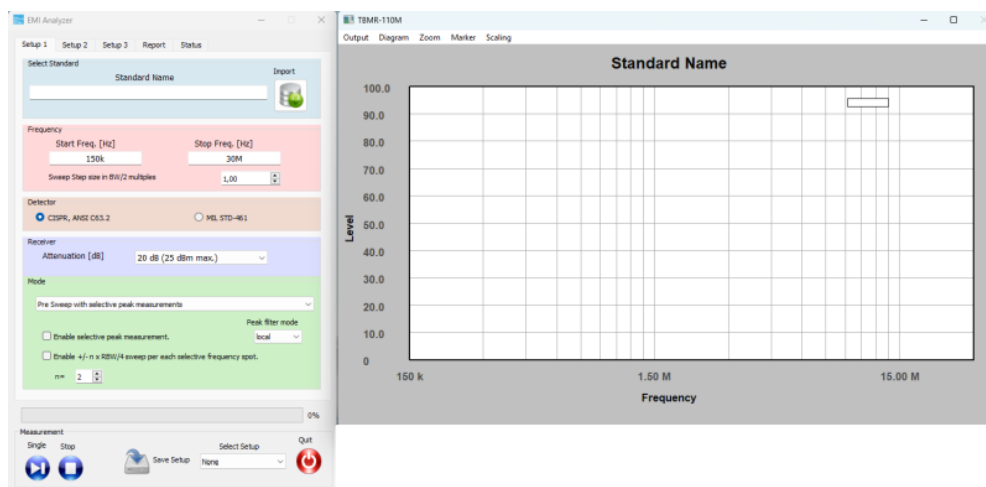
EMI Analyzer

Setup 1 Setup 2 Setup 3 Report Status

Select Standard
Standard Name
Import

Frequency
Start Freq. [Hz]
150k
Stop Freq. [Hz]
30M
Sweep Step size in BW/2 multiples
1,00

Detector
CISPR, ANSI C63.2
MIL STD-461

Receiver
Attenuation [dB]
20 dB (25 dBm max.)

Mode
Pre Sweep with selective peak measurements
Peak filter mode
Enable selective peak measurement.
local
Enable +/- n x RBW/4 sweep per each selective frequency spot.
n= 2

0%

Measurement
Single Stop
Save Setup
Select Setup
None
Quit

TBMR-110M
Output Diagram Zoom Marker Scaling

Standard Name

100.0
90.0
80.0
70.0
60.0
50.0
40.0
30.0
20.0
10.0
0
Level

150 k
1.50 M
15.00 M
Frequency